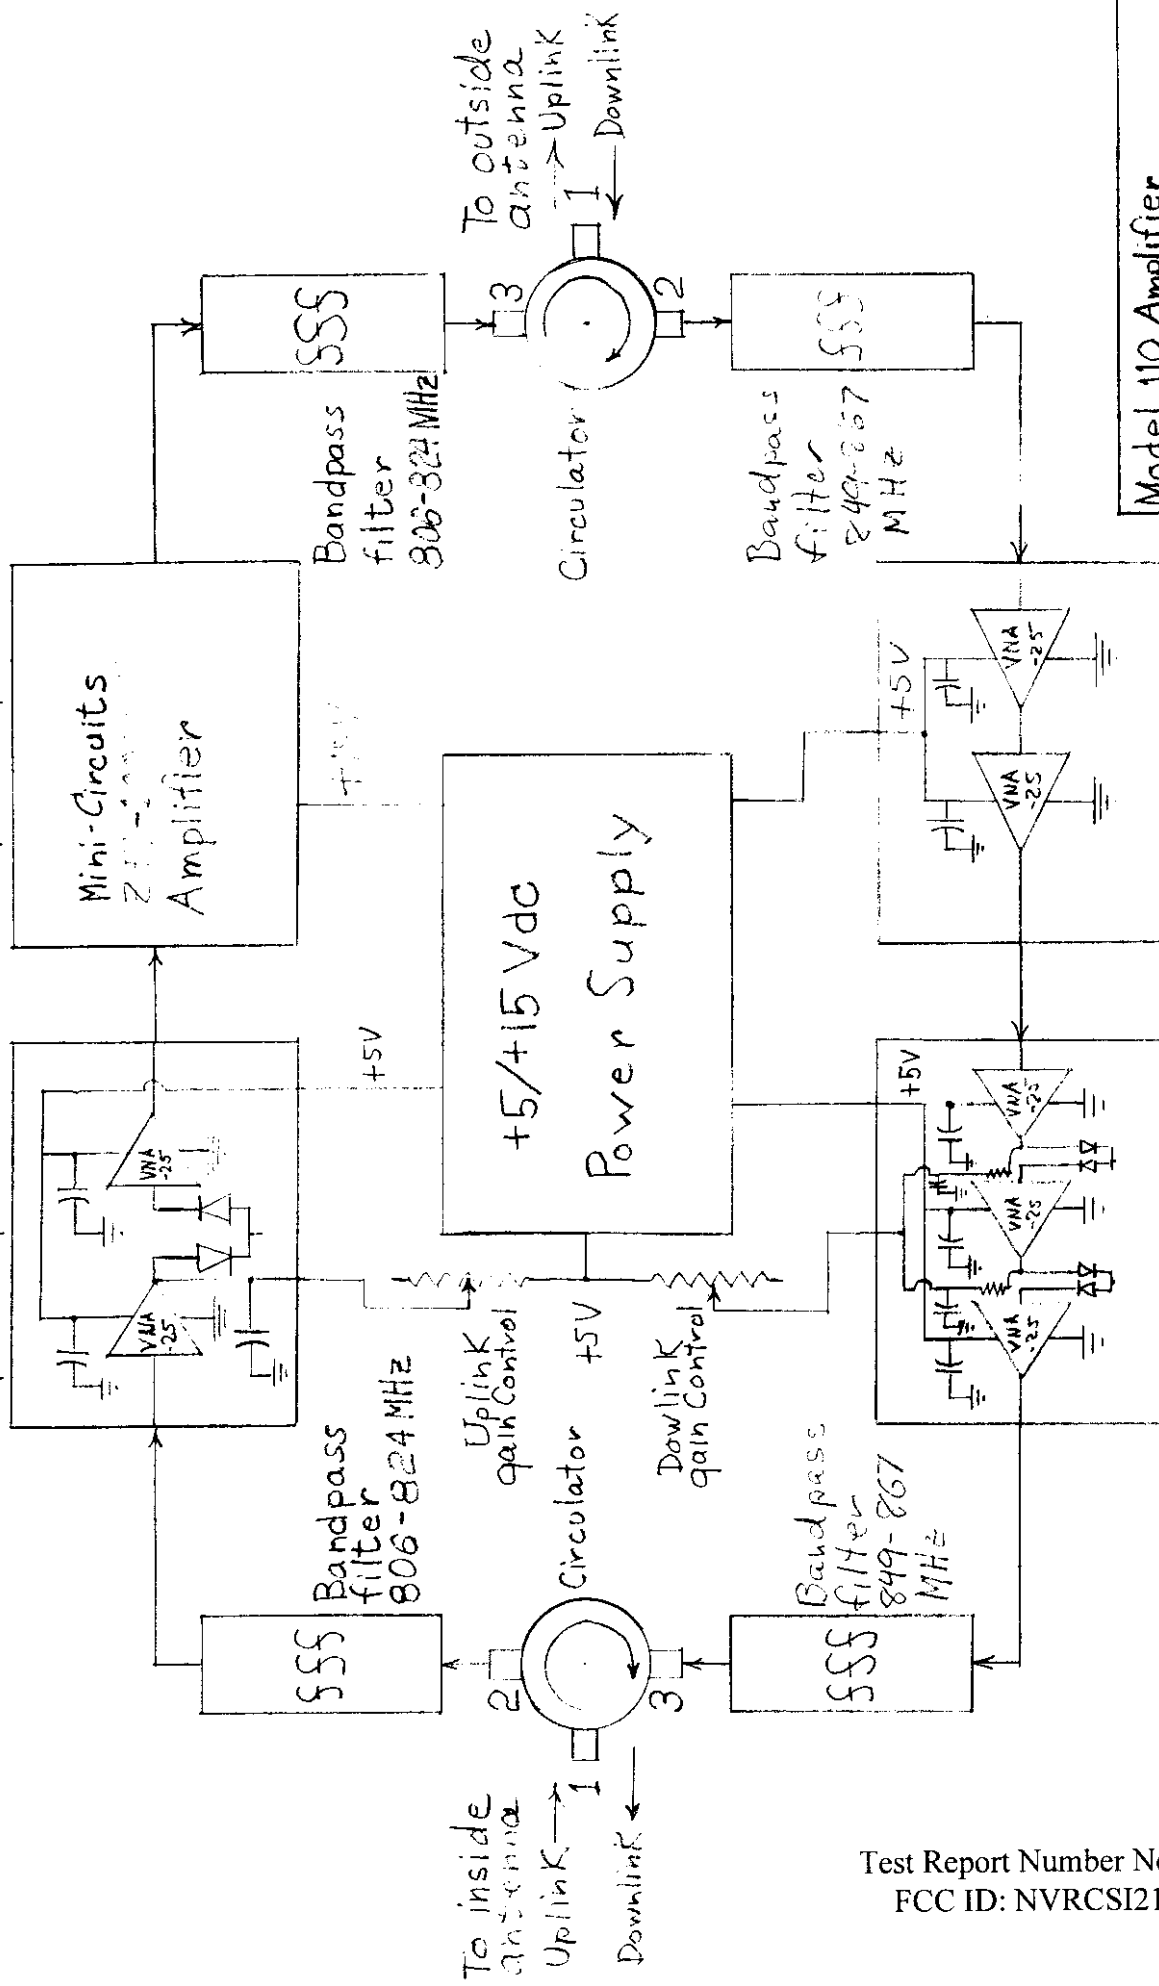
To outside antenna
Uplink
Downlink
1
2
3
Circulator
Bandpass filter 806-824 MHz
Bandpass filter 849-867 MHz
Mini-Circuits
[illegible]
Amplifier
+15V
+5/+15 Vdc
Power Supply
+5V
+5V
+5V
VNA -25
VNA -25
VNA -25
VNA -25
VNA -25
VNA -25
VNA -25
Uplink gain Control
+5V
Dowlink gain Control
Bandpass filter 806-824 MHz
Circulator
Bandpass filter 849-867 MHz
1
2
3
To inside antenna
Uplink
Downlink
Model 110 Amplifier
Test Report Number N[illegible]
FCC ID: NVRCSI21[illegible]